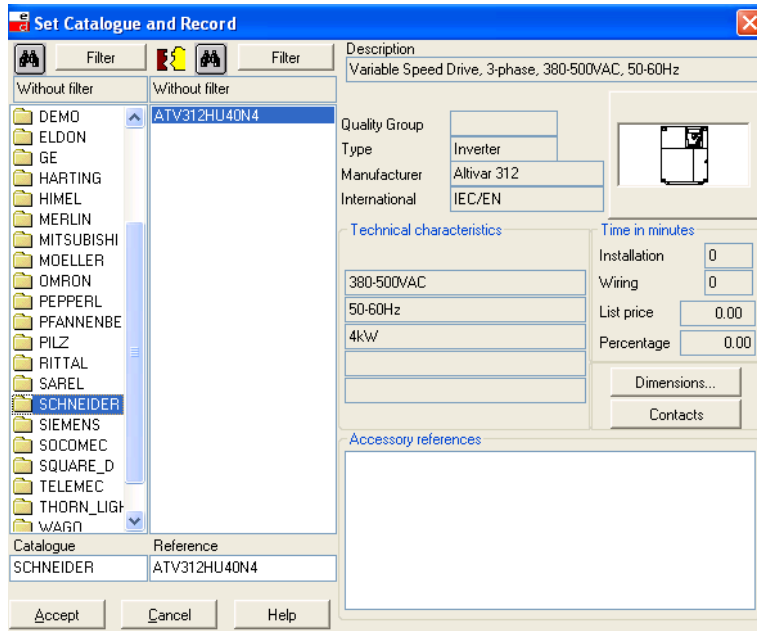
Set Catalogue and Record

Filter

Filter

Without filter

Without filter

DEMO
ELDON
GE
HARTING
HIMEL
MERLIN
MITSUBISHI
MOELLER
OMRON
PEPPERL
PFANNENBE
PILZ
RITTAL
SAREL
SCHNEIDER
SIEMENS
SOCOMEC
SQUARE_D
TELEMEC
THORN_LIGH
WAGO

ATV312HU40N4

Catalogue
SCHNEIDER

Reference
ATV312HU40N4

Description
Variable Speed Drive, 3-phase, 380-500VAC, 50-60Hz

Quality Group

Type
Inverter

Manufacturer
Altivar 312

International
IEC/EN

Technical characteristics
380-500VAC
50-60Hz
4kW

Time in minutes
Installation 0
Wiring 0
List price 0.00
Percentage 0.00

Dimensions...

Contacts

Accessory references

Accept

Cancel

Help